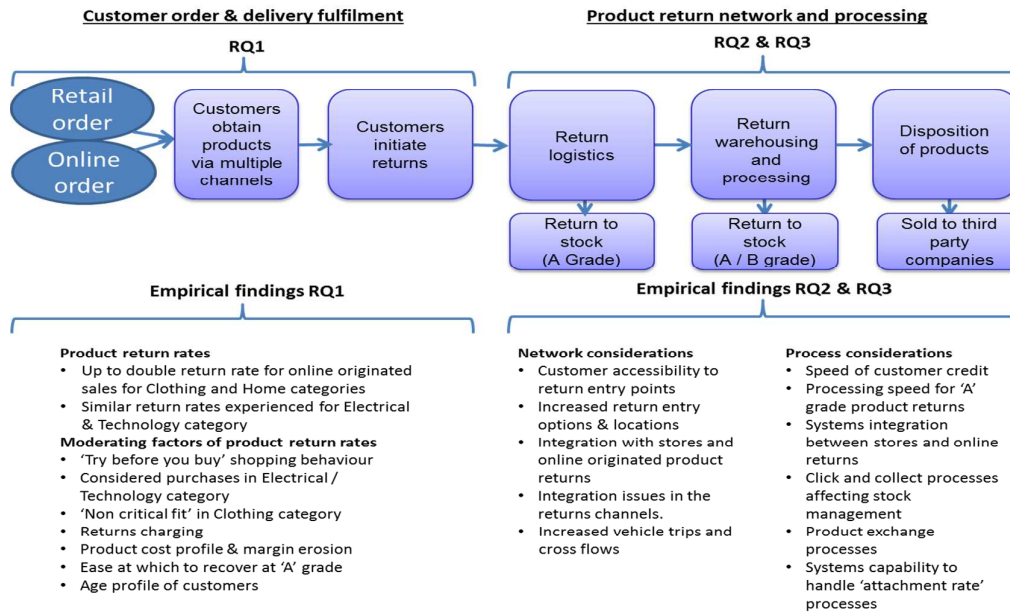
Customer order & delivery fulfilment

RQ1

Retail order

Online order

Customers obtain products via multiple channels

Customers initiate returns

Product return network and processing

RQ2 & RQ3

Return logistics

Return warehousing and processing

Disposition of products

Return to stock (A Grade)

Return to stock (A / B grade)

Sold to third party companies

Empirical findings RQ1

Product return rates
• Up to double return rate for online originated sales for Clothing and Home categories
• Similar return rates experienced for Electrical & Technology category
Moderating factors of product return rates
• 'Try before you buy' shopping behaviour
• Considered purchases in Electrical / Technology category
• 'Non critical fit' in Clothing category
• Returns charging
• Product cost profile & margin erosion
• Ease at which to recover at 'A' grade
• Age profile of customers

Empirical findings RQ2 & RQ3

Network considerations
• Customer accessibility to return entry points
• Increased return entry options & locations
• Integration with stores and online originated product returns
• Integration issues in the returns channels.
• Increased vehicle trips and cross flows

Process considerations
• Speed of customer credit
• Processing speed for 'A' grade product returns
• Systems integration between stores and online returns
• Click and collect processes affecting stock management
• Product exchange processes
• Systems capability to handle 'attachment rate' processes